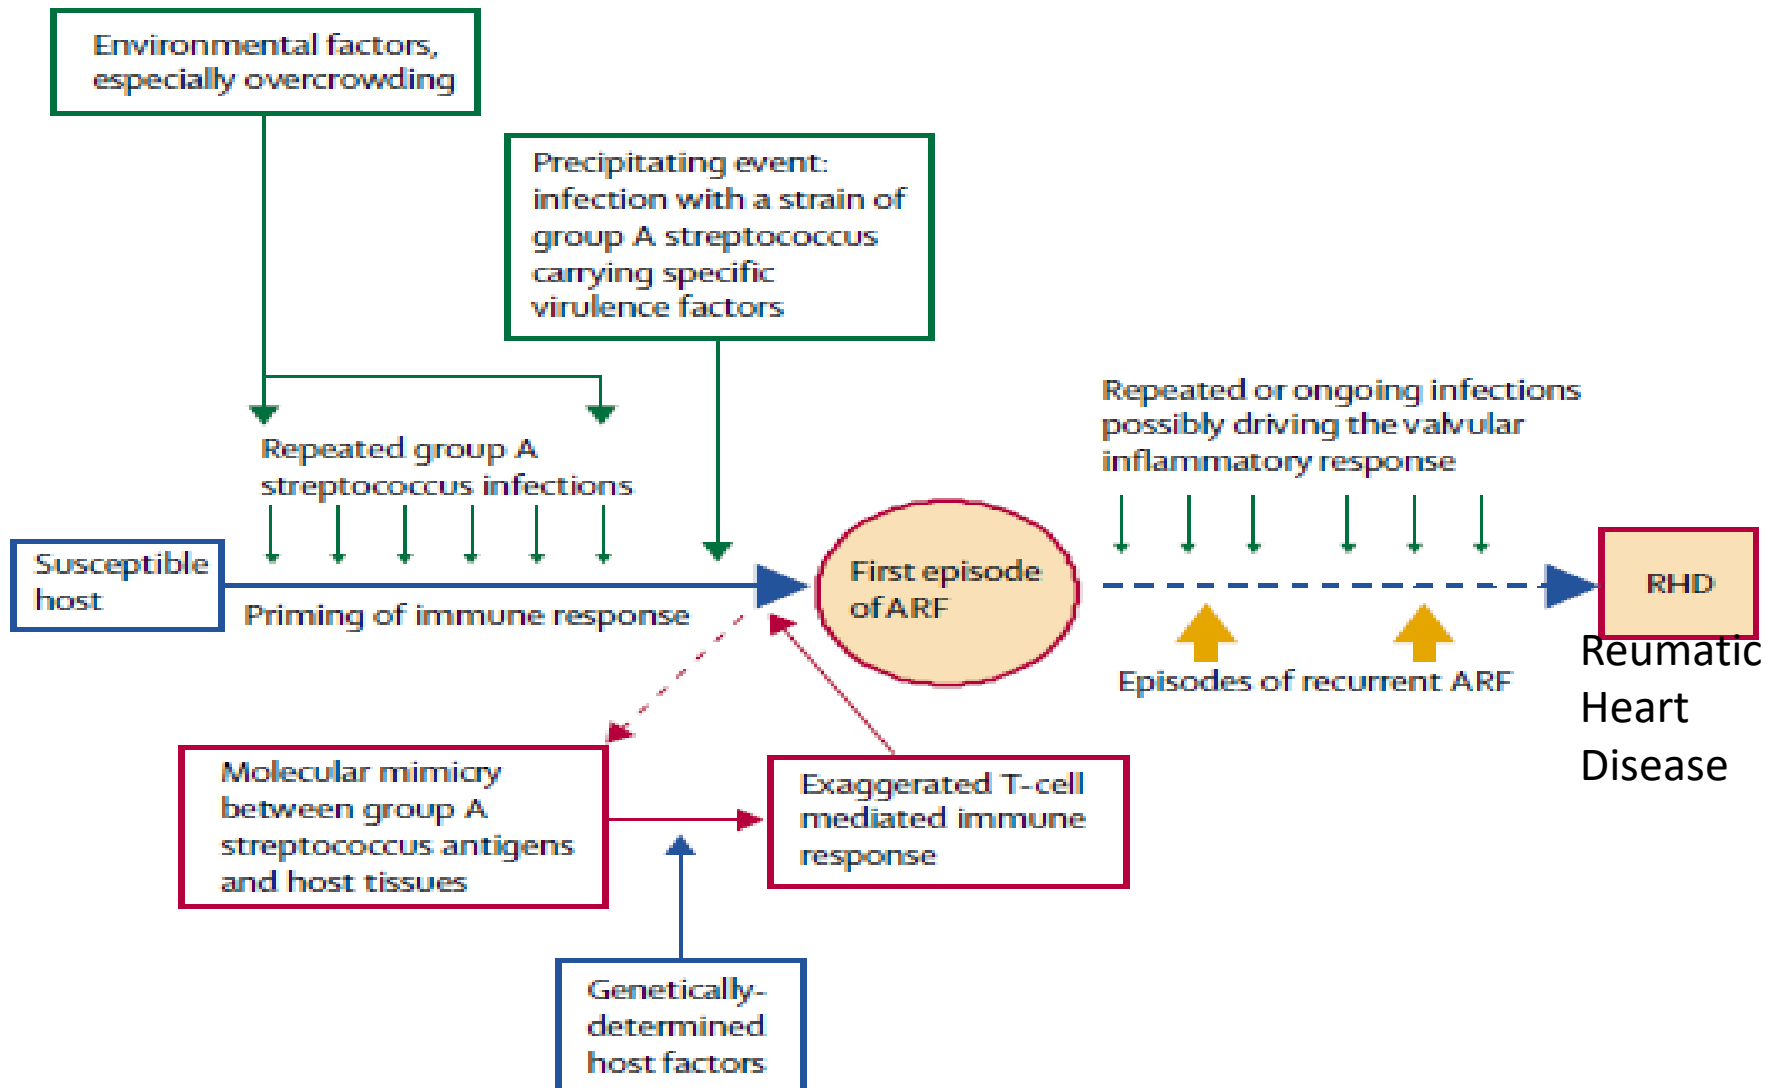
Environmental factors, especially overcrowding

Precipitating event: infection with a strain of group A streptococcus carrying specific virulence factors

Repeated group A streptococcus infections

Susceptible host

Priming of immune response

First episode of ARF

Repeated or ongoing infections possibly driving the valvular inflammatory response

RHD

Reumatic Heart Disease

Episodes of recurrent ARF

Molecular mimicry between group A streptococcus antigens and host tissues

Exaggerated T-cell mediated immune response

Genetically-determined host factors